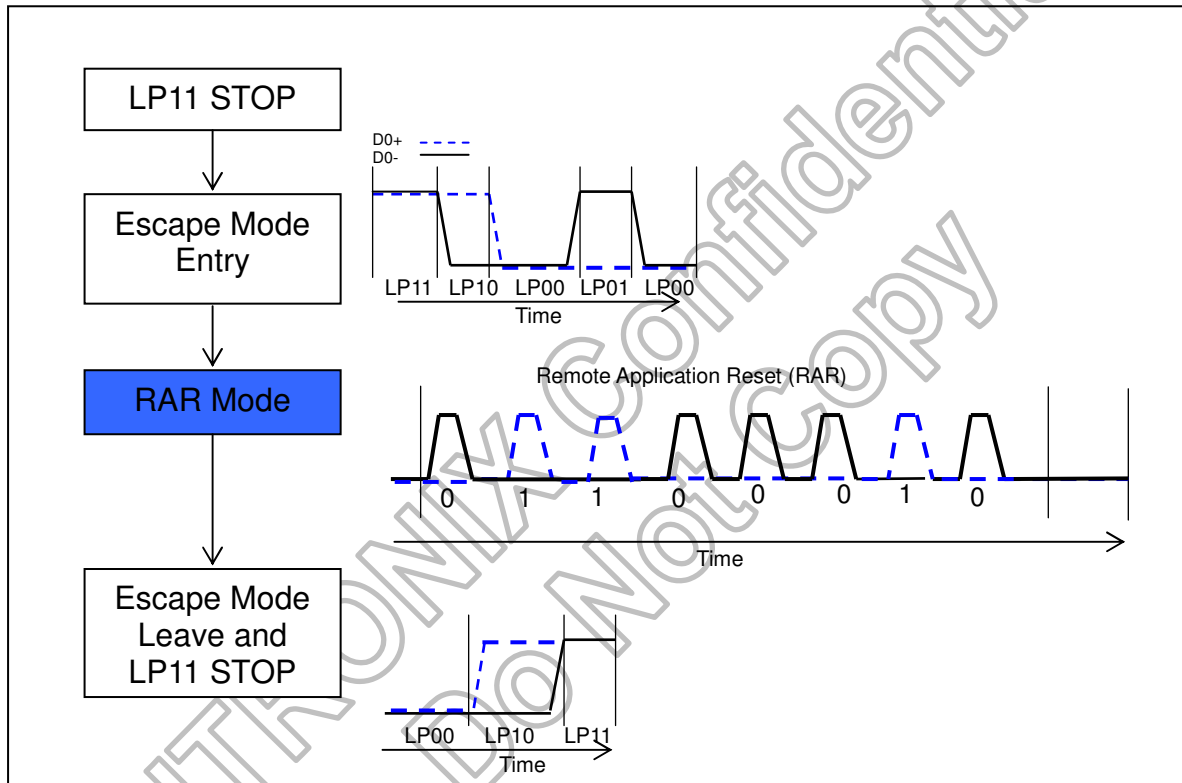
LP11 STOP

Escape Mode Entry

RAR Mode

Escape Mode Leave and LP11 STOP

D0+
D0-

LP11 LP10 LP00 LP01 LP00
Time

Remote Application Reset (RAR)

0 1 1 0 0 0 1 0

Time

LP00 LP10 LP11
Time

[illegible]TRONIX Confidential
Do Not Copy